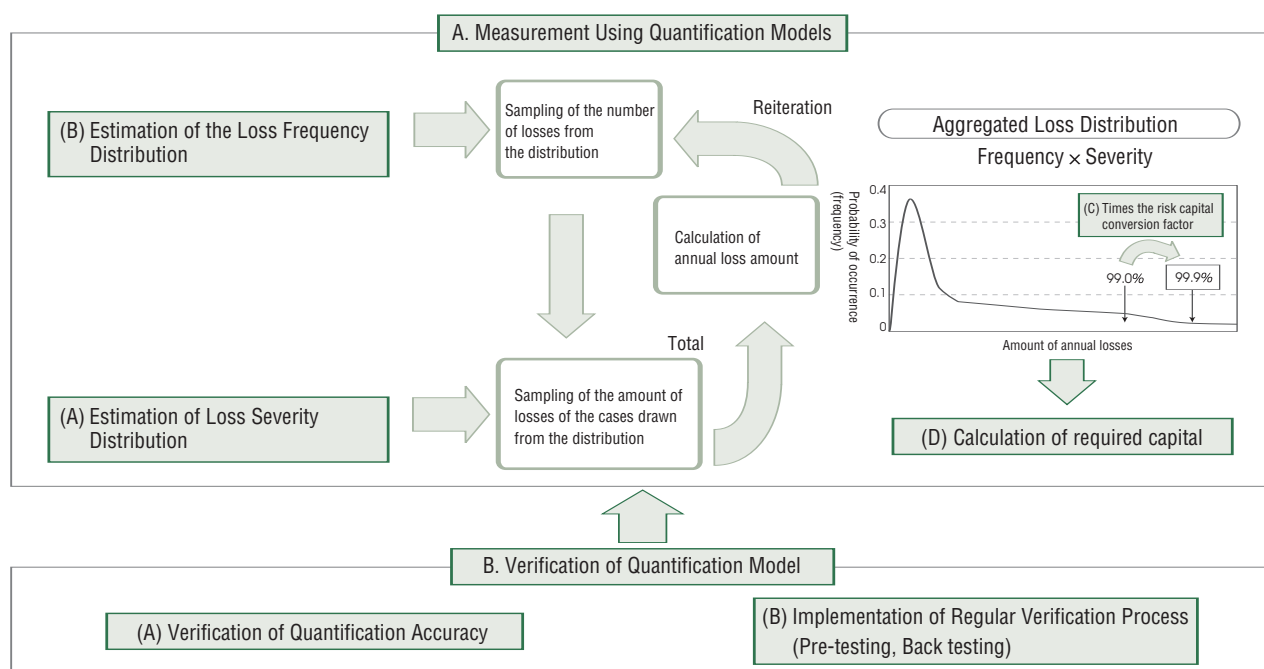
A. Measurement Using Quantification Models

(B) Estimation of the Loss Frequency Distribution

Sampling of the number of losses from the distribution

Reiteration

Calculation of annual loss amount

Total

(A) Estimation of Loss Severity Distribution

Sampling of the amount of losses of the cases drawn from the distribution

Aggregated Loss Distribution

Frequency × Severity

Probability of occurrence (frequency)

0.4
0.3
0.2
0.1
0

(C) Times the risk capital conversion factor

99.0%

99.9%

Amount of annual losses

(D) Calculation of required capital

B. Verification of Quantification Model

(A) Verification of Quantification Accuracy

(B) Implementation of Regular Verification Process (Pre-testing, Back testing)